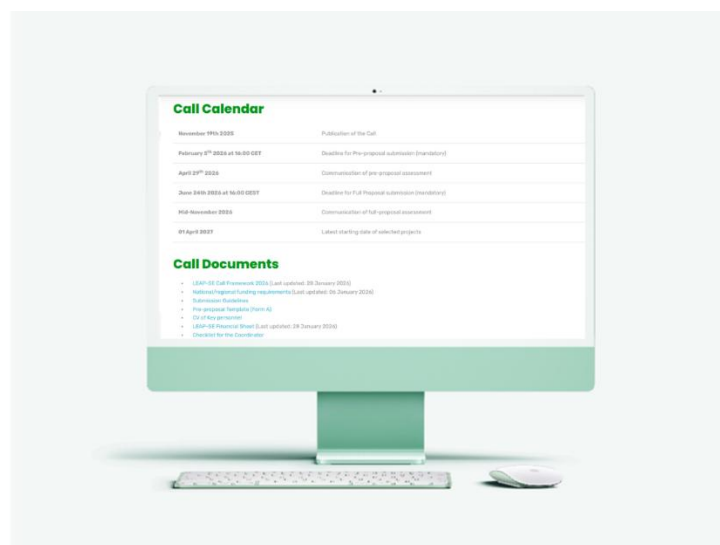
Call Calendar

| | |
|---|---|
| November 19th 2025 | Publication of the Call |
| February 5$^{th}$ 2026 at 16:00 CET | Deadline for Pre-proposal submission (mandatory) |
| April 29$^{th}$ 2026 | Communication of pre-proposal assessment |
| June 24th 2026 at 16:00 CEST | Deadline for Full Proposal submission (mandatory) |
| Mid-November 2026 | Communication of full-proposal assessment |
| 01 April 2027 | Latest starting date of selected projects |

Call Documents

- LEAP-RE Call Framework 2026 (Last updated: 26 January 2026)
- National/regional funding requirements (Last updated: 26 January 2026)
- Submission Guidelines
- Pre-proposal Template (Form A)
- CV of Key personnel
- LEAP-RE Financial Sheet (Last updated: 26 January 2026)
- Checklist for the Coordinator